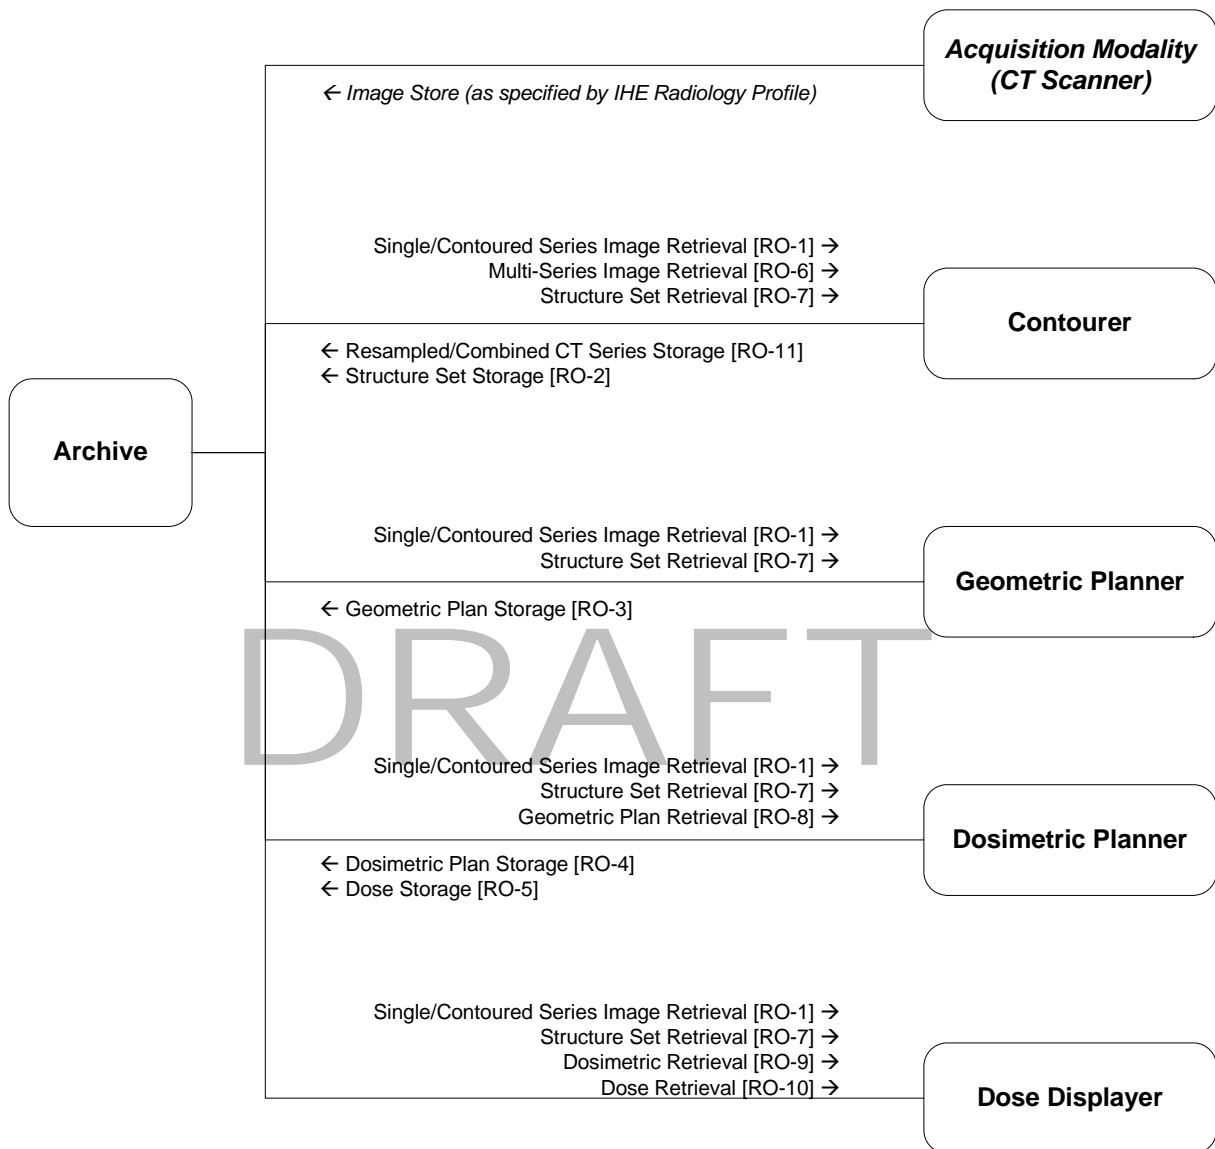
Acquisition Modality (CT Scanner)

← Image Store (as specified by IHE Radiology Profile)

Single/Contoured Series Image Retrieval [RO-1] →
Multi-Series Image Retrieval [RO-6] →
Structure Set Retrieval [RO-7] →

Contourer

← Resampled/Combined CT Series Storage [RO-11]
← Structure Set Storage [RO-2]

Archive

Single/Contoured Series Image Retrieval [RO-1] →
Structure Set Retrieval [RO-7] →

Geometric Planner

← Geometric Plan Storage [RO-3]

DRAFT

Single/Contoured Series Image Retrieval [RO-1] →
Structure Set Retrieval [RO-7] →
Geometric Plan Retrieval [RO-8] →

Dosimetric Planner

← Dosimetric Plan Storage [RO-4]
← Dose Storage [RO-5]

Single/Contoured Series Image Retrieval [RO-1] →
Structure Set Retrieval [RO-7] →
Dosimetric Retrieval [RO-9] →
Dose Retrieval [RO-10] →

Dose Displayer